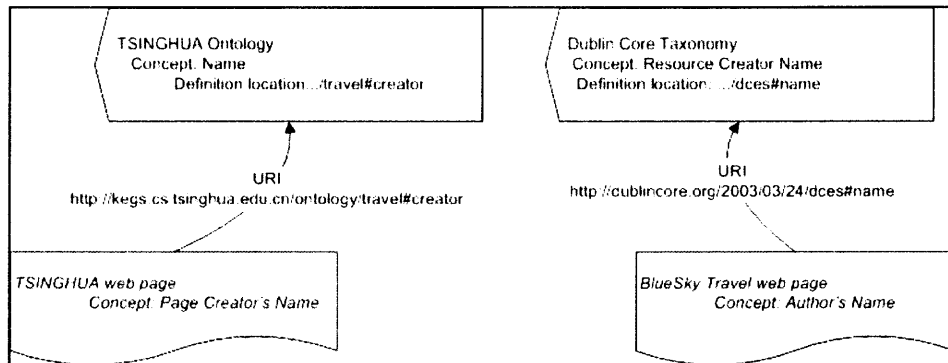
TSINGHUA Ontology
Concept: Name
Definition location:.../travel#creator

Dublin Core Taxonomy
Concept: Resource Creator Name
Definition location: .../dces#name

URI
http://kegs.cs.tsinghua.edu.cn/ontology/travel#creator

URI
http://dublincore.org/2003/03/24/dces#name

TSINGHUA web page
Concept: Page Creator's Name

BlueSky Travel web page
Concept: Author's Name